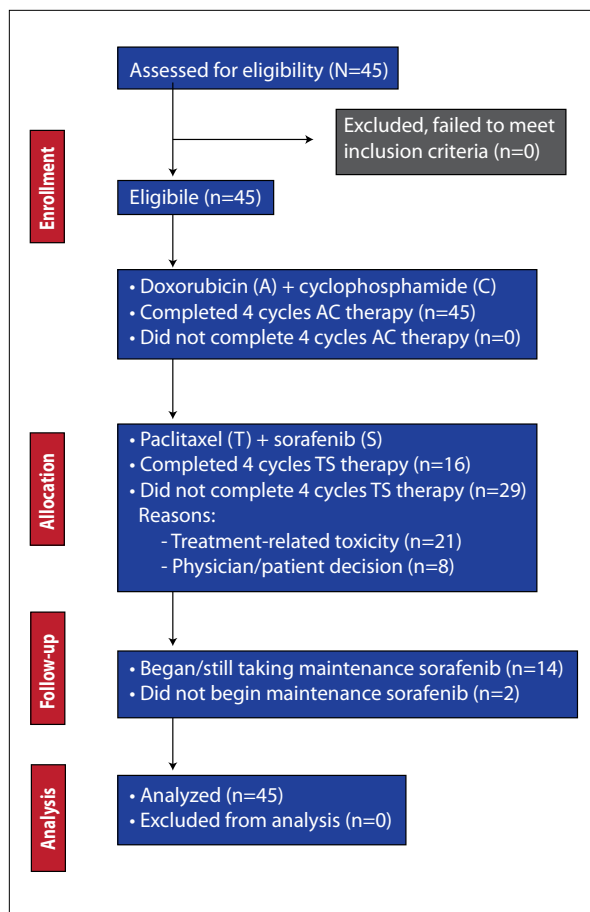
Enrollment

Assessed for eligibility (N=45)

Excluded, failed to meet inclusion criteria (n=0)

Eligibile (n=45)

• Doxorubicin (A) + cyclophosphamide (C)
• Completed 4 cycles AC therapy (n=45)
• Did not complete 4 cycles AC therapy (n=0)

Allocation

• Paclitaxel (T) + sorafenib (S)
• Completed 4 cycles TS therapy (n=16)
• Did not complete 4 cycles TS therapy (n=29)
Reasons:
- Treatment-related toxicity (n=21)
- Physician/patient decision (n=8)

Follow-up

• Began/still taking maintenance sorafenib (n=14)
• Did not begin maintenance sorafenib (n=2)

Analysis

• Analyzed (n=45)
• Excluded from analysis (n=0)